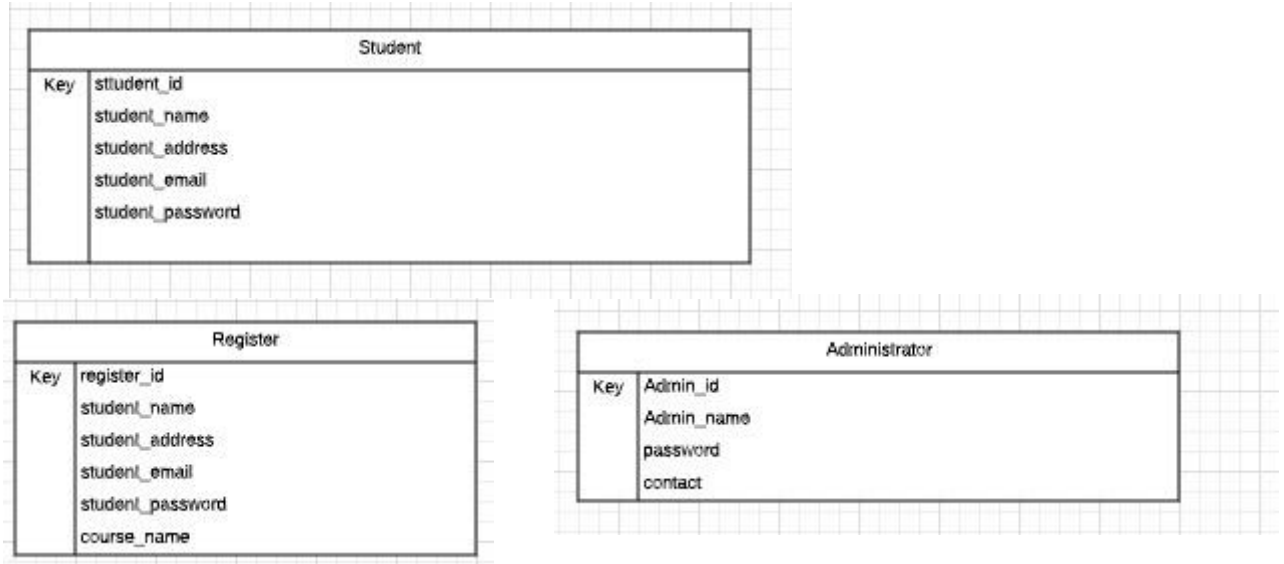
Student

| Key | sttudent_id |
|---|---|
| | student_name |
| | student_address |
| | student_email |
| | student_password |

Register

| Key | register_id |
|---|---|
| | student_name |
| | student_address |
| | student_email |
| | student_password |
| | course_name |

Administrator

| Key | Admin_id |
|---|---|
| | Admin_name |
| | password |
| | contact |